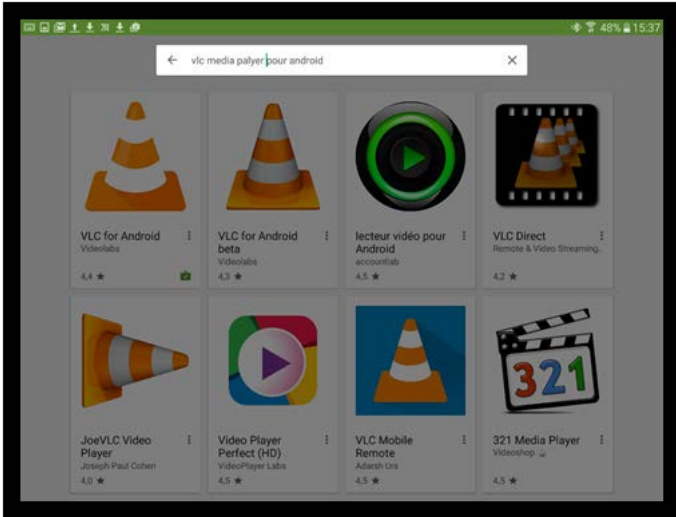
48% 15:37

vlc media palyer pour android

VLC for Android
Videolabs
4,4 ★

VLC for Android beta
Videolabs
4,3 ★

lecteur vidéo pour Android
accountlab
4,5 ★

VLC Direct
Remote & Video Streaming...
4,2 ★

JoeVLC Video Player
Joseph Paul Cohen
4,0 ★

Video Player Perfect (HD)
VideoPlayer Labs
4,5 ★

VLC Mobile Remote
Adarsh Urs
4,5 ★

321 Media Player
Videoshop
4,5 ★

321